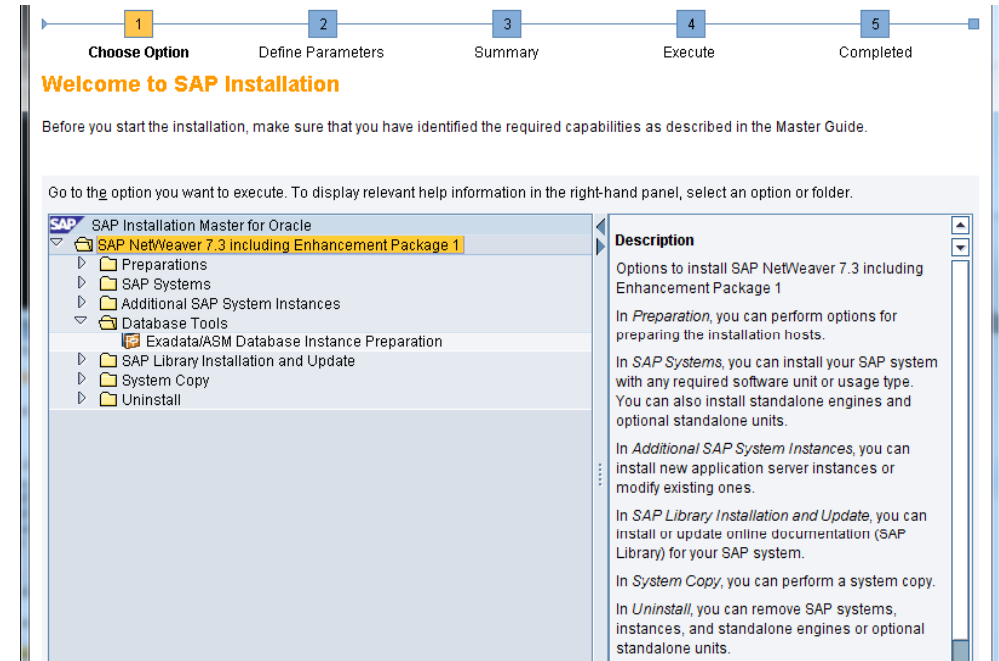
1
Choose Option
2
Define Parameters
3
Summary
4
Execute
5
Completed

Welcome to SAP Installation

Before you start the installation, make sure that you have identified the required capabilities as described in the Master Guide.

Go to the option you want to execute. To display relevant help information in the right-hand panel, select an option or folder.

SAP Installation Master for Oracle
SAP NetWeaver 7.3 including Enhancement Package 1
Preparations
SAP Systems
Additional SAP System Instances
Database Tools
Exadata/ASM Database Instance Preparation
SAP Library Installation and Update
System Copy
Uninstall

Description

Options to install SAP NetWeaver 7.3 including Enhancement Package 1

In Preparation, you can perform options for preparing the installation hosts.

In SAP Systems, you can install your SAP system with any required software unit or usage type. You can also install standalone engines and optional standalone units.

In Additional SAP System Instances, you can install new application server instances or modify existing ones.

In SAP Library Installation and Update, you can install or update online documentation (SAP Library) for your SAP system.

In System Copy, you can perform a system copy.

In Uninstall, you can remove SAP systems, instances, and standalone engines or optional standalone units.